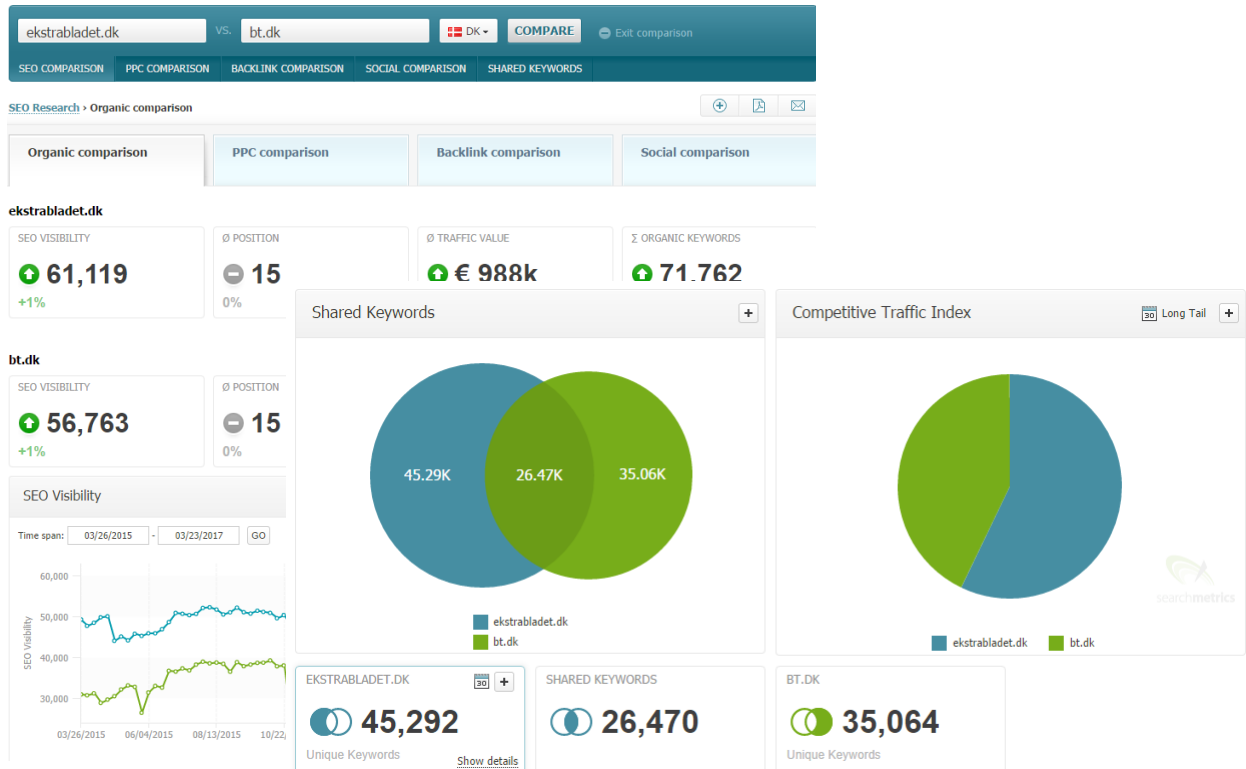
ekstrabladet.dk VS. bt.dk DK COMPARE Exit comparison

SEO COMPARISON PPC COMPARISON BACKLINK COMPARISON SOCIAL COMPARISON SHARED KEYWORDS

SEO Research › Organic comparison

Organic comparison | PPC comparison | Backlink comparison | Social comparison

ekstrabladet.dk

SEO VISIBILITY
61,119
+1%

Ø POSITION
15
0%

Ø TRAFFIC VALUE
€ 988k

Σ ORGANIC KEYWORDS
71,762

bt.dk

SEO VISIBILITY
56,763
+1%

Ø POSITION
15
0%

SEO Visibility

Time span: 03/26/2015 - 03/23/2017 GO

60,000
50,000
40,000
30,000
SEO Visibility
03/26/2015 06/04/2015 08/13/2015 10/22/

Shared Keywords

45.29K 26.47K 35.06K

ekstrabladet.dk
bt.dk

Competitive Traffic Index

30 Long Tail

searchmetrics

ekstrabladet.dk bt.dk

EKSTRABLADET.DK
30
45,292
Unique Keywords
Show details

SHARED KEYWORDS
26,470

BT.DK
35,064
Unique Keywords